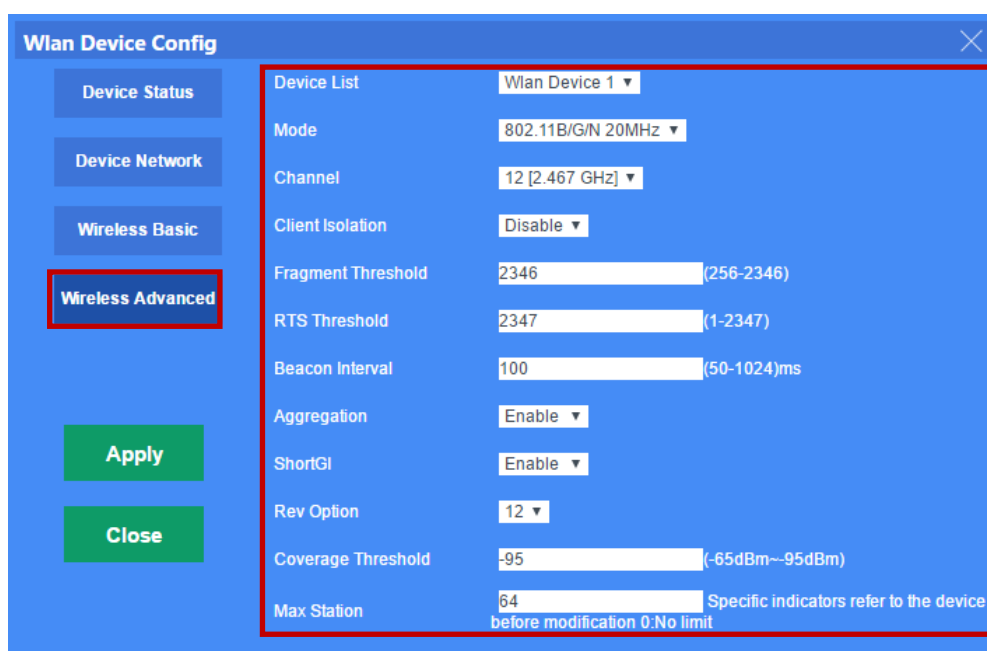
Wlan Device Config

Device Status

Device Network

Wireless Basic

Wireless Advanced

Apply

Close

| | |
|---|---|
| Device List | Wlan Device 1 ▼ |
| Mode | 802.11B/G/N 20MHz ▼ |
| Channel | 12 [2.467 GHz] ▼ |
| Client Isolation | Disable ▼ |
| Fragment Threshold | 2346 (256-2346) |
| RTS Threshold | 2347 (1-2347) |
| Beacon Interval | 100 (50-1024)ms |
| Aggregation | Enable ▼ |
| ShortGI | Enable ▼ |
| Rev Option | 12 ▼ |
| Coverage Threshold | -95 (-65dBm~-95dBm) |
| Max Station | 64 Specific indicators refer to the device before modification 0:No limit |